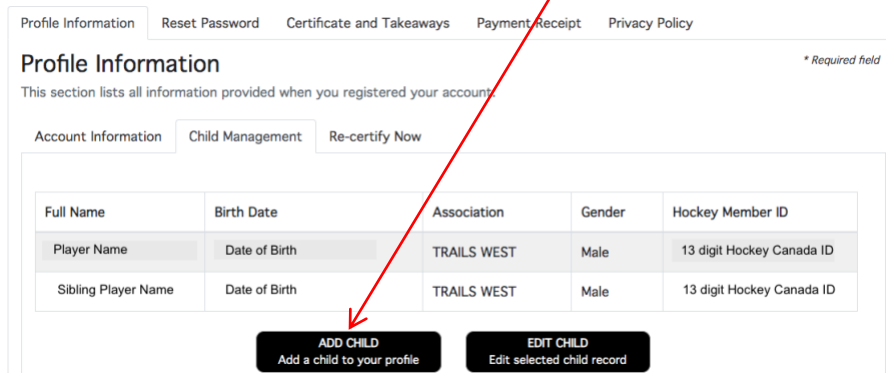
Profile Information | Reset Password | Certificate and Takeaways | Payment Receipt | Privacy Policy

Profile Information

* Required field

This section lists all information provided when you registered your account.

Account Information | Child Management | Re-certify Now

| Full Name | Birth Date | Association | Gender | Hockey Member ID |
|---|---|---|---|---|
| Player Name | Date of Birth | TRAILS WEST | Male | 13 digit Hockey Canada ID |
| Sibling Player Name | Date of Birth | TRAILS WEST | Male | 13 digit Hockey Canada ID |

ADD CHILD
Add a child to your profile

EDIT CHILD
Edit selected child record